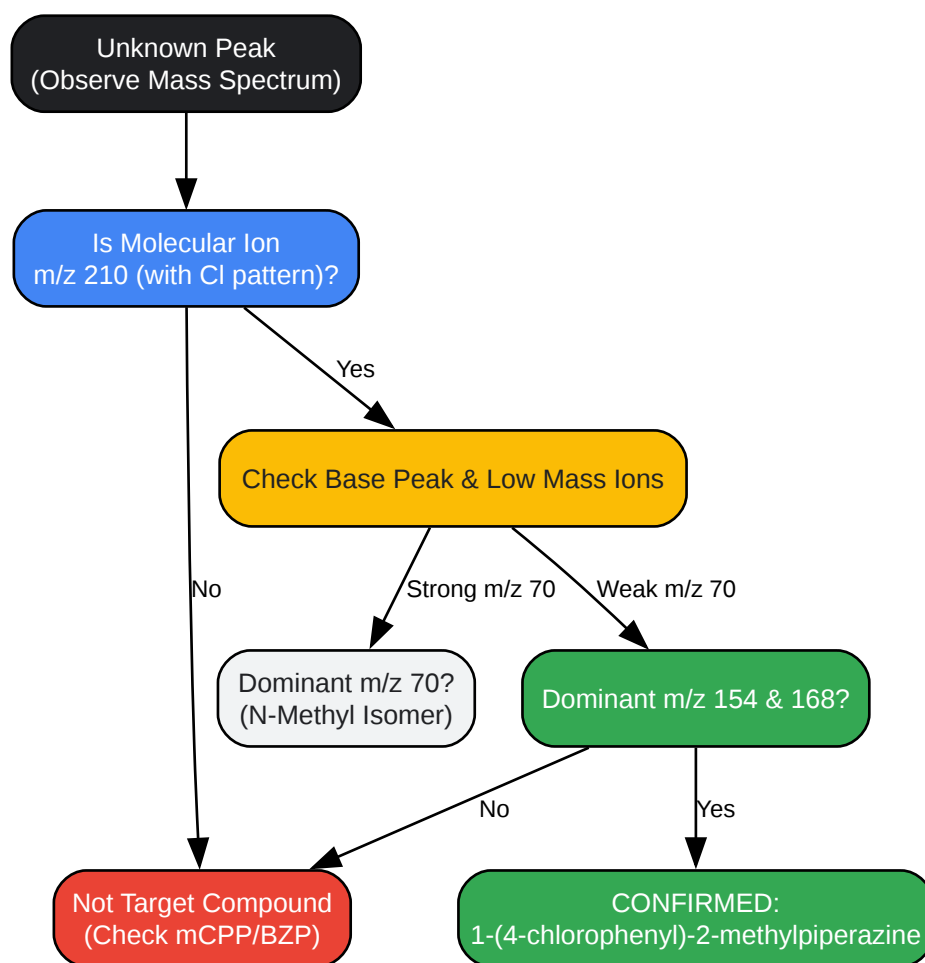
Unknown Peak
(Observe Mass Spectrum)

Is Molecular Ion
m/z 210 (with Cl pattern)?

Yes

No

Check Base Peak & Low Mass Ions

Strong m/z 70

Weak m/z 70

Dominant m/z 70?
(N-Methyl Isomer)

Dominant m/z 154 & 168?

No

Yes

Not Target Compound
(Check mCPP/BZP)

CONFIRMED:
1-(4-chlorophenyl)-2-methylpiperazine